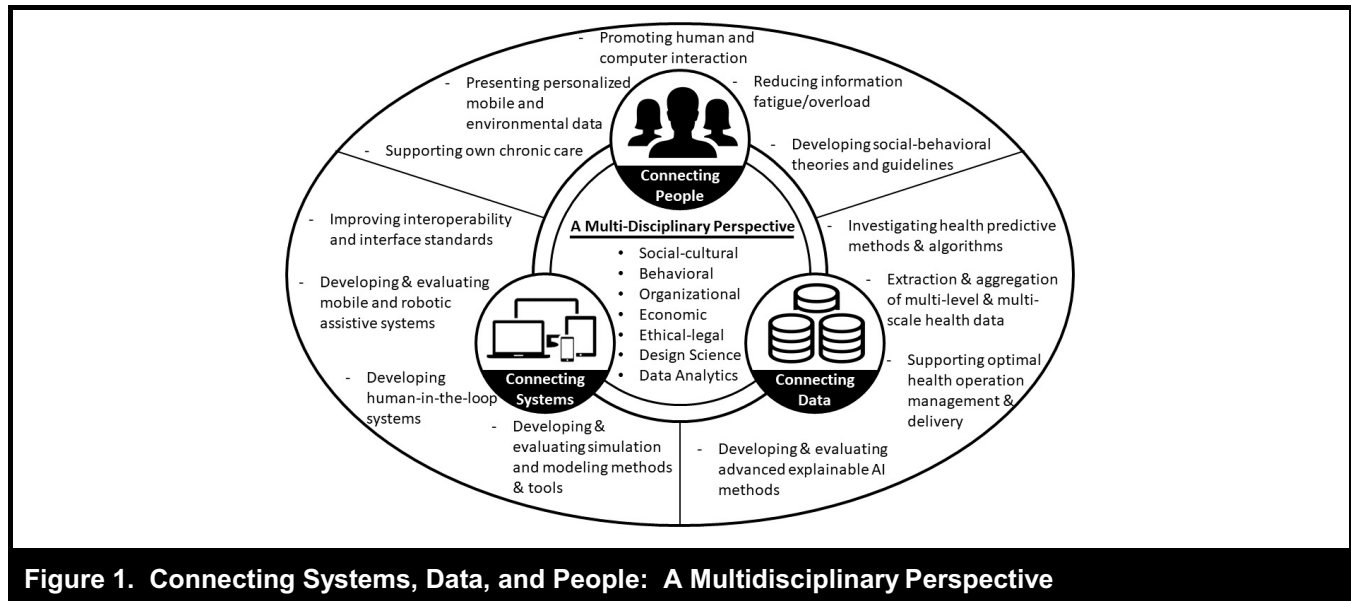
- Promoting human and computer interaction

- Presenting personalized mobile and environmental data

- Reducing information fatigue/overload

- Supporting own chronic care

- Developing social-behavioral theories and guidelines

Connecting People

A Multi-Disciplinary Perspective
• Social-cultural
• Behavioral
• Organizational
• Economic
• Ethical-legal
• Design Science
• Data Analytics

- Improving interoperability and interface standards

- Developing & evaluating mobile and robotic assistive systems

- Developing human-in-the-loop systems

- Developing & evaluating simulation and modeling methods & tools

Connecting Systems

- Investigating health predictive methods & algorithms

- Extraction & aggregation of multi-level & multi-scale health data

- Supporting optimal health operation management & delivery

- Developing & evaluating advanced explainable AI methods

Connecting Data

Figure 1. Connecting Systems, Data, and People: A Multidisciplinary Perspective